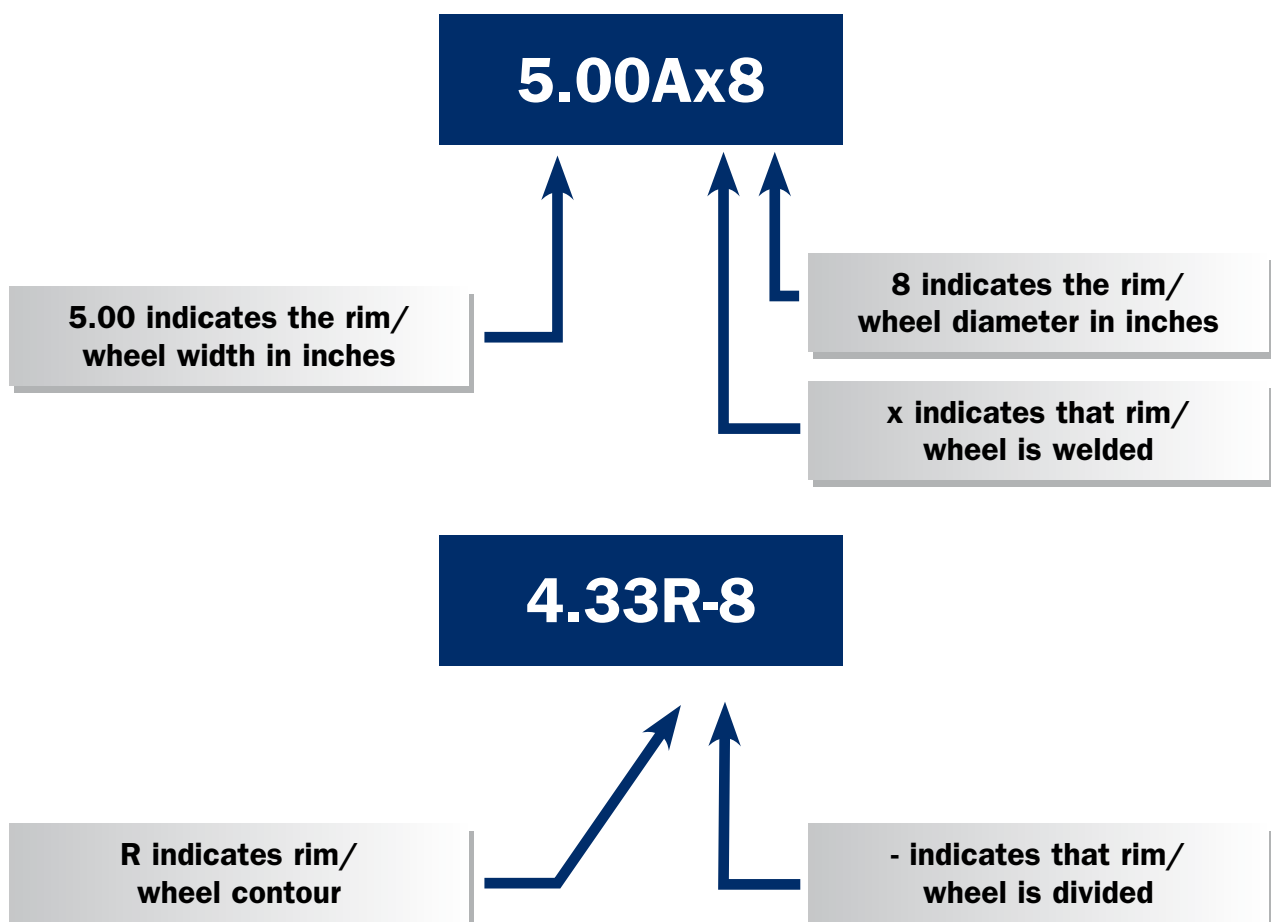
5.00Ax8

5.00 indicates the rim/ wheel width in inches

8 indicates the rim/ wheel diameter in inches

x indicates that rim/ wheel is welded

4.33R-8

R indicates rim/ wheel contour

- indicates that rim/ wheel is divided